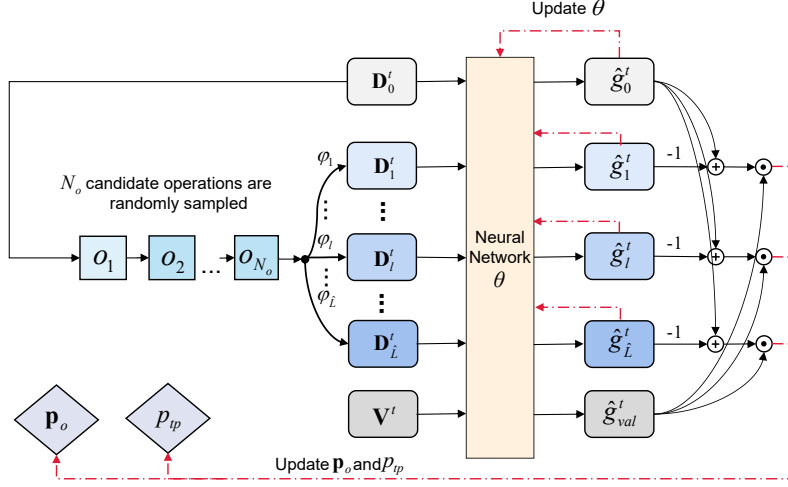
Update $\theta$

$\mathbf{D}_0^t$

$\hat{g}_0^t$

$\varphi_1$

$\mathbf{D}_1^t$

$\hat{g}_1^t$

-1

$N_o$ candidate operations are randomly sampled

$O_1$ $O_2$ ... $O_{N_o}$

$\varphi_l$

$\mathbf{D}_l^t$

Neural Network $\theta$

$\hat{g}_l^t$

-1

$\varphi_{\hat{L}}$

$\mathbf{D}_{\hat{L}}^t$

$\hat{g}_{\hat{L}}^t$

-1

$\mathbf{V}^t$

$\hat{g}_{val}^t$

$\mathbf{p}_o$

$p_{tp}$

Update $\mathbf{p}_o$ and $p_{tp}$